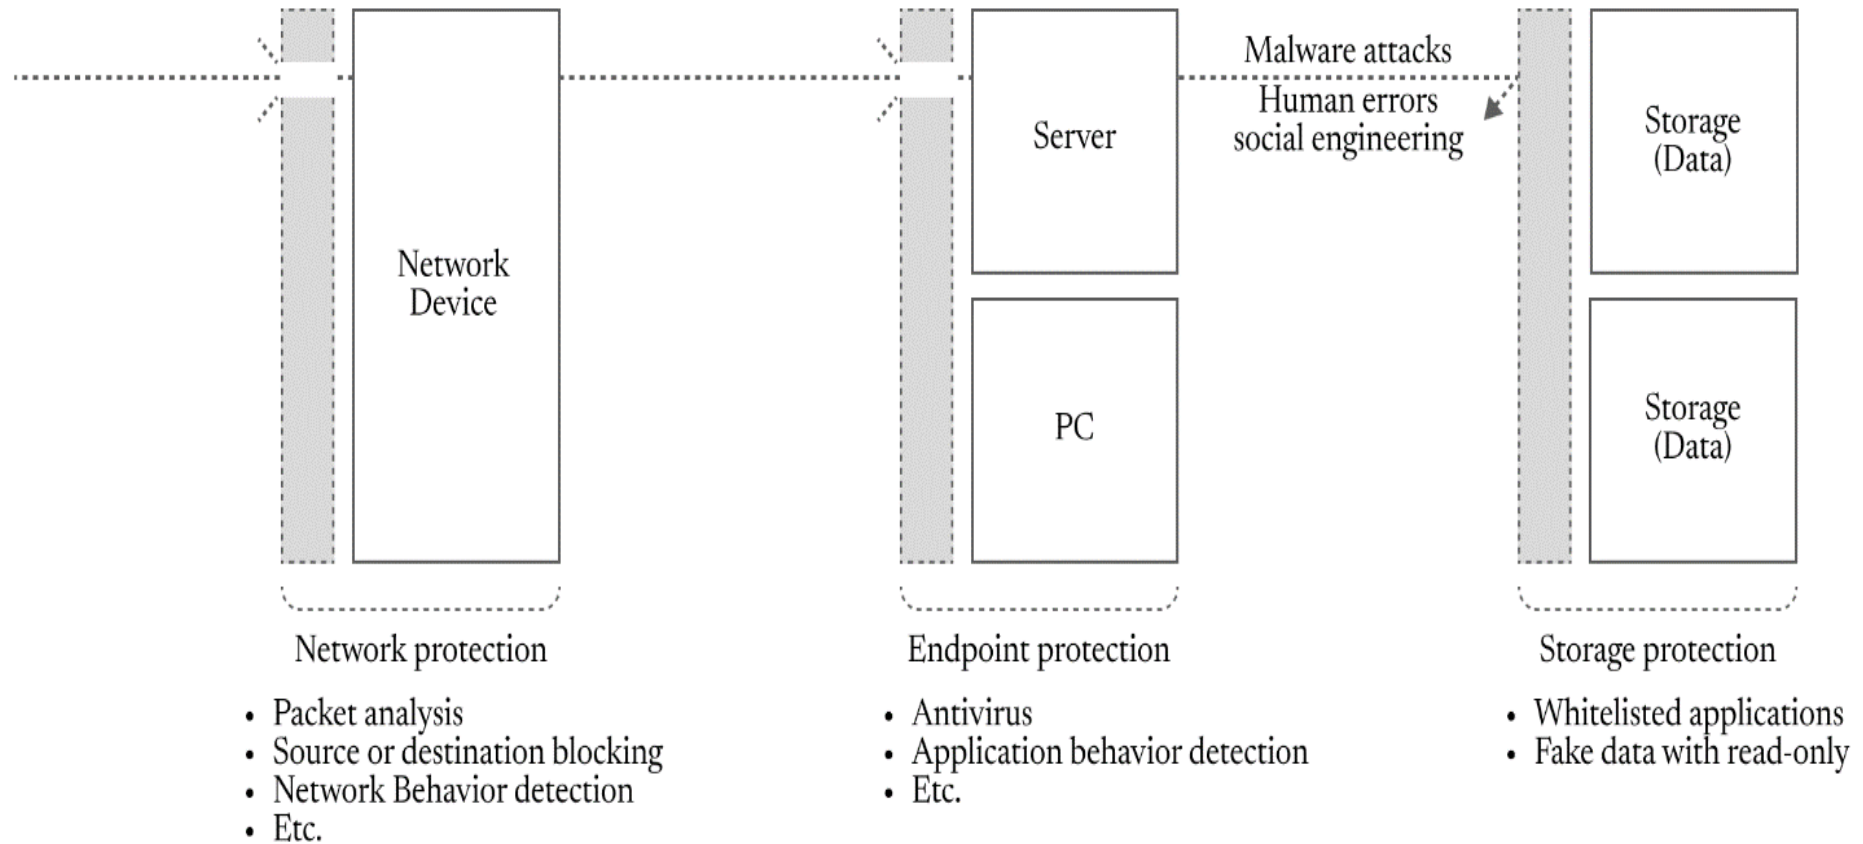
Network Device

Server

PC

Malware attacks
Human errors
social engineering

Storage (Data)

Storage (Data)

Network protection

- Packet analysis
- Source or destination blocking
- Network Behavior detection
- Etc.

Endpoint protection

- Antivirus
- Application behavior detection
- Etc.

Storage protection

- Whitelisted applications
- Fake data with read-only